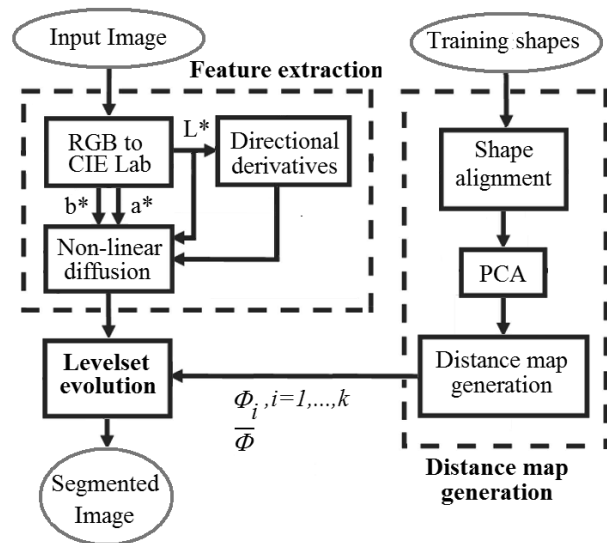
Input Image

Training shapes

Feature extraction

RGB to CIE Lab

L*

Directional derivatives

b*

a*

Non-linear diffusion

Shape alignment

PCA

Distance map generation

Levelset evolution

$\Phi_i, i=1,...,k$
$\overline{\Phi}$

Segmented Image

Distance map generation